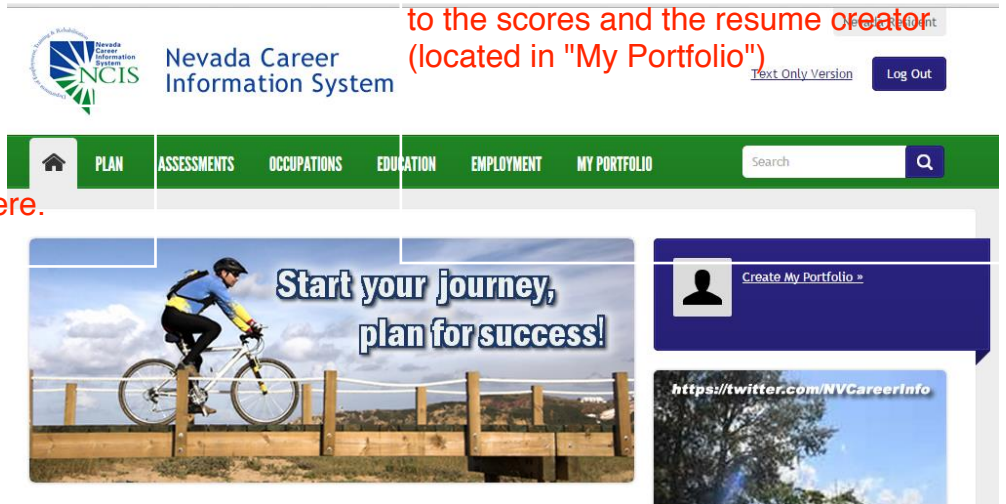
Nevada Career Information System NCIS Department of Employment, Training & Rehabilitation

Nevada Career Information System

to the scores and the resume creator (located in "My Portfolio")

Nevada Resident

Text Only Version

Log Out

PLAN ASSESSMENTS OCCUPATIONS EDUCATION EMPLOYMENT MY PORTFOLIO

Search

ere.

Start your journey, plan for success!

Create My Portfolio »

https://twitter.com/NVCareerInfo